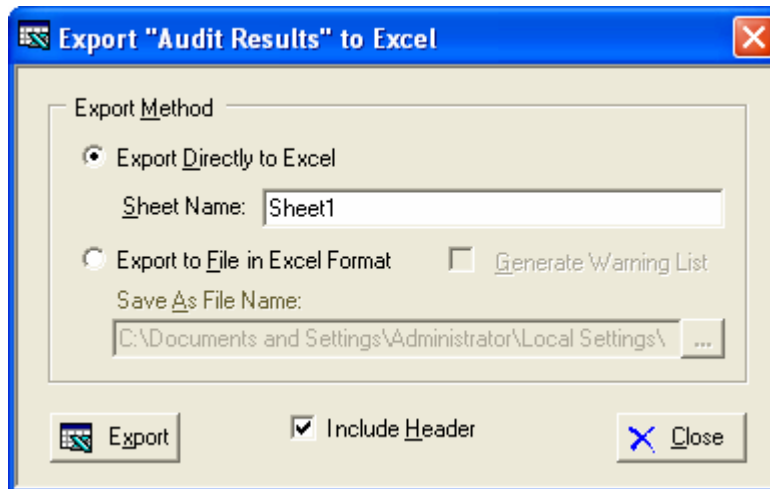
Export "Audit Results" to Excel

Export Method

Export Directly to Excel

Sheet Name: Sheet1

Export to File in Excel Format

Generate Warning List

Save As File Name:

C:\Documents and Settings\Administrator\Local Settings\

...

Export

Include Header

Close